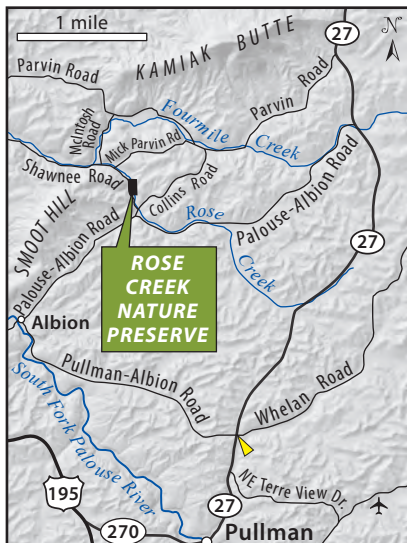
1 mile

N

KAMIAK BUTTE

27

Parvin Road

Parvin Road

McIntosh Road

Fourmile Creek

Mick Parvin Rd

Shawnee Road

Collins Road

Palouse-Albion Road

SMOOT HILL

Palouse-Albion Road

Rose

27

Creek

ROSE CREEK NATURE PRESERVE

Palouse-Albion Road

Albion

Pullman-Albion Road

Whelan Road

South Fork Palouse River

195

NE Terre View Dr.

27

270

Pullman